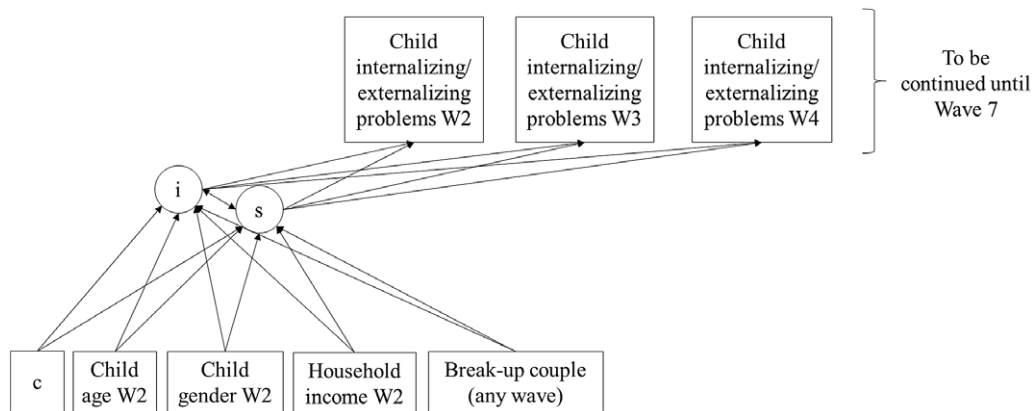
Child internalizing/ externalizing problems W2

Child internalizing/ externalizing problems W3

Child internalizing/ externalizing problems W4

To be continued until Wave 7

i

s

c

Child age W2

Child gender W2

Household income W2

Break-up couple (any wave)